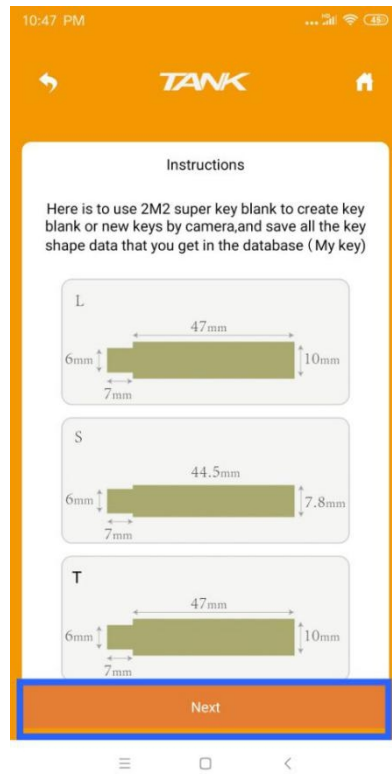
10:47 PM

45

TANK

Instructions

Here is to use 2M2 super key blank to create key blank or new keys by camera,and save all the key shape data that you get in the database（My key)

L

47mm

6mm

10mm

7mm

S

44.5mm

6mm

7.8mm

7mm

T

47mm

6mm

10mm

7mm

Next